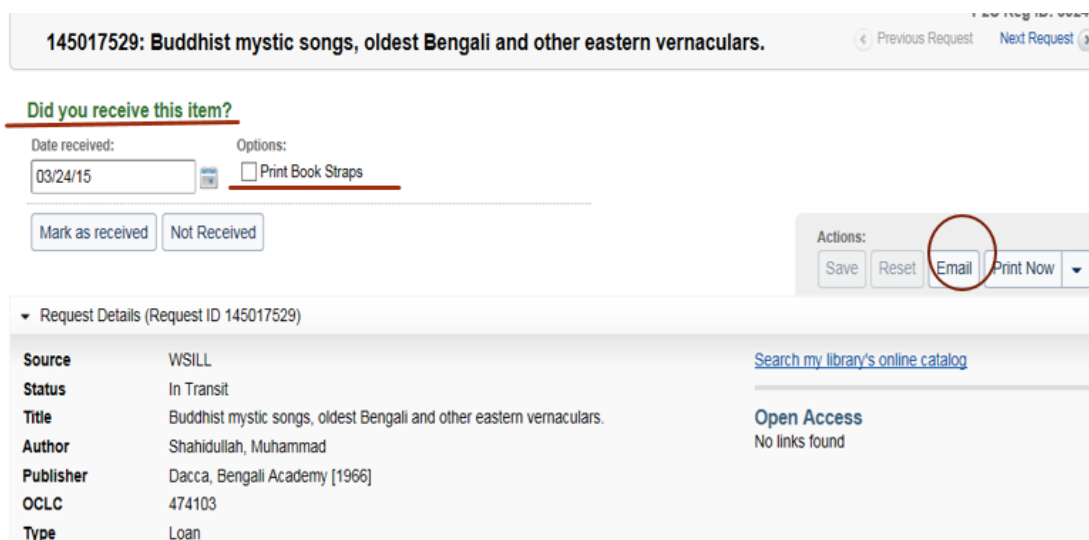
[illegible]

145017529: Buddhist mystic songs, oldest Bengali and other eastern vernaculars.

Previous Request Next Request

Did you receive this item?

Date received:
03/24/15

Options:
Print Book Straps

Mark as received Not Received

Actions:
Save Reset Email Print Now

Request Details (Request ID 145017529)

| | |
|---|---|
| Source | WSILL |
| Status | In Transit |
| Title | Buddhist mystic songs, oldest Bengali and other eastern vernaculars. |
| Author | Shahidullah, Muhammad |
| Publisher | Dacca, Bengali Academy [1966] |
| OCLC | 474103 |
| Type | Loan |

Search my library's online catalog

Open Access
No links found